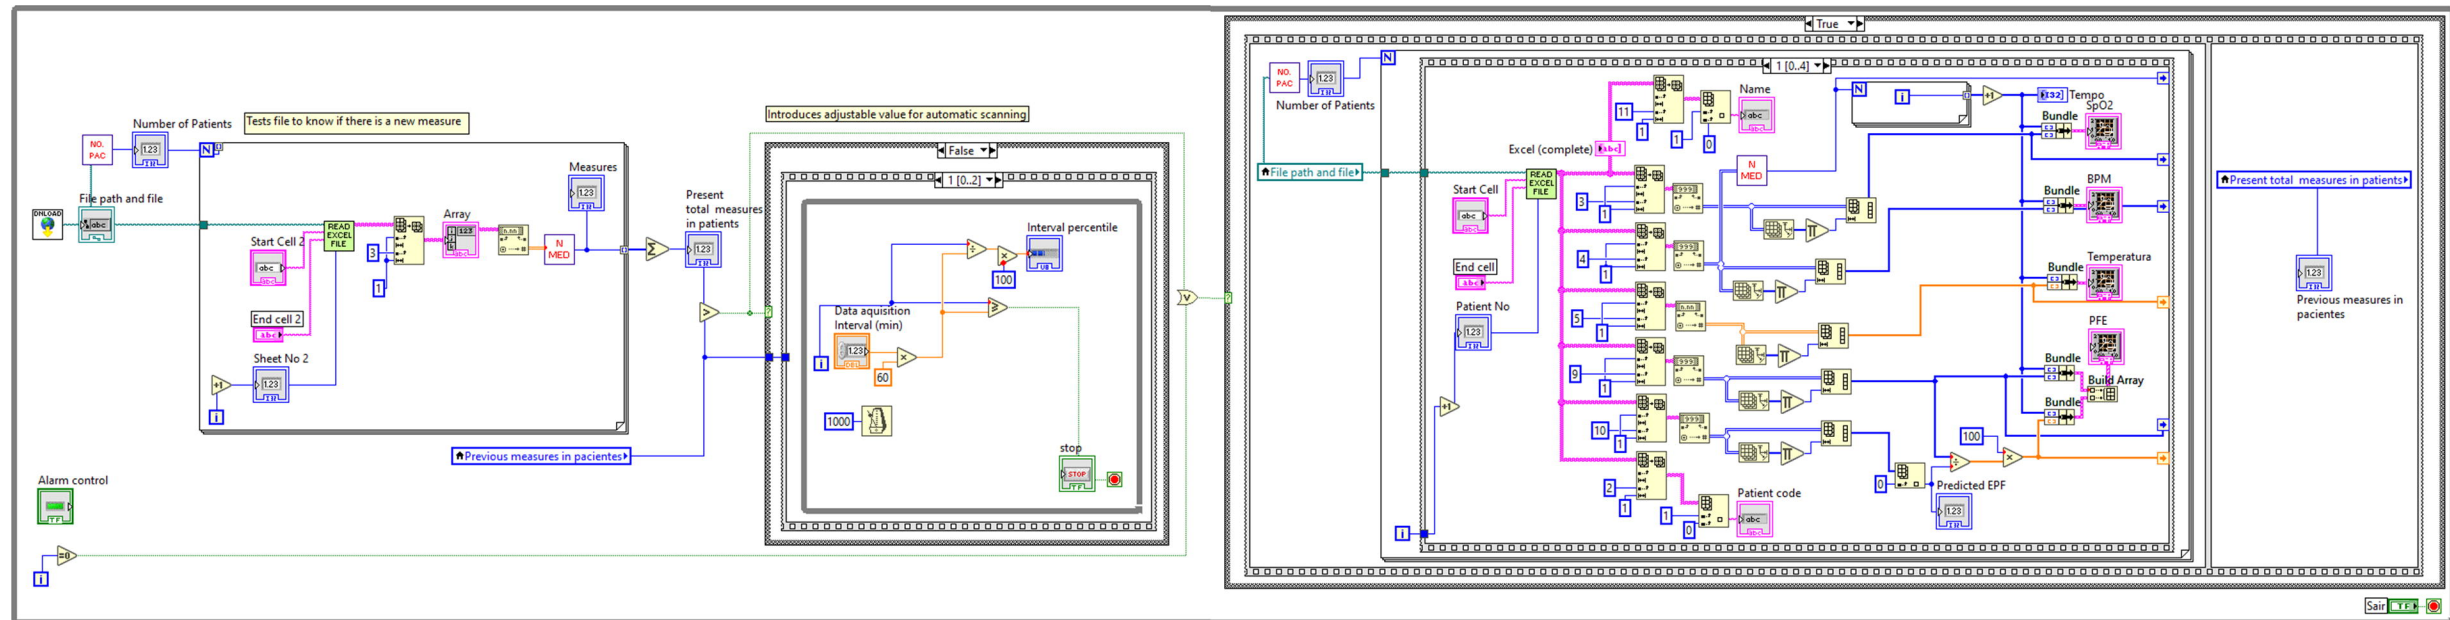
Number of Patients
Tests file to know if there is a new measure
NO. PAC
123
N
DNLOAD
File path and file
abc
Start Cell 2
abc
End cell 2
abc
Sheet No 2
123
+1
i
READ EXCEL FILE
3
1
Array
123
N MED
Measures
123
Present total measures in patients
123
Introduces adjustable value for automatic scanning
False
1 [0..2]
Interval percentile
100
Data aquisition Interval (min)
123
60
i
1000
stop
STOP
Previous measures in pacientes
Alarm control
=0
i
True
NO. PAC
123
Number of Patients
N
File path and file
1 [0..4]
Name
abc
11
1
1
0
Excel (complete)
abc
Start Cell
abc
READ EXCEL FILE
End cell
abc
Patient No
123
+1
i
N MED
3
1
4
1
5
1
9
1
10
1
2
1
1
0
Patient code
abc
N
i
+1
I32
Tempo
SpO2
Bundle
Bundle
BPM
Bundle
Temperatura
PFE
Bundle
Build Array
Bundle
100
0
Predicted EPF
123
Present total measures in patients
123
Previous measures in pacientes
Sair